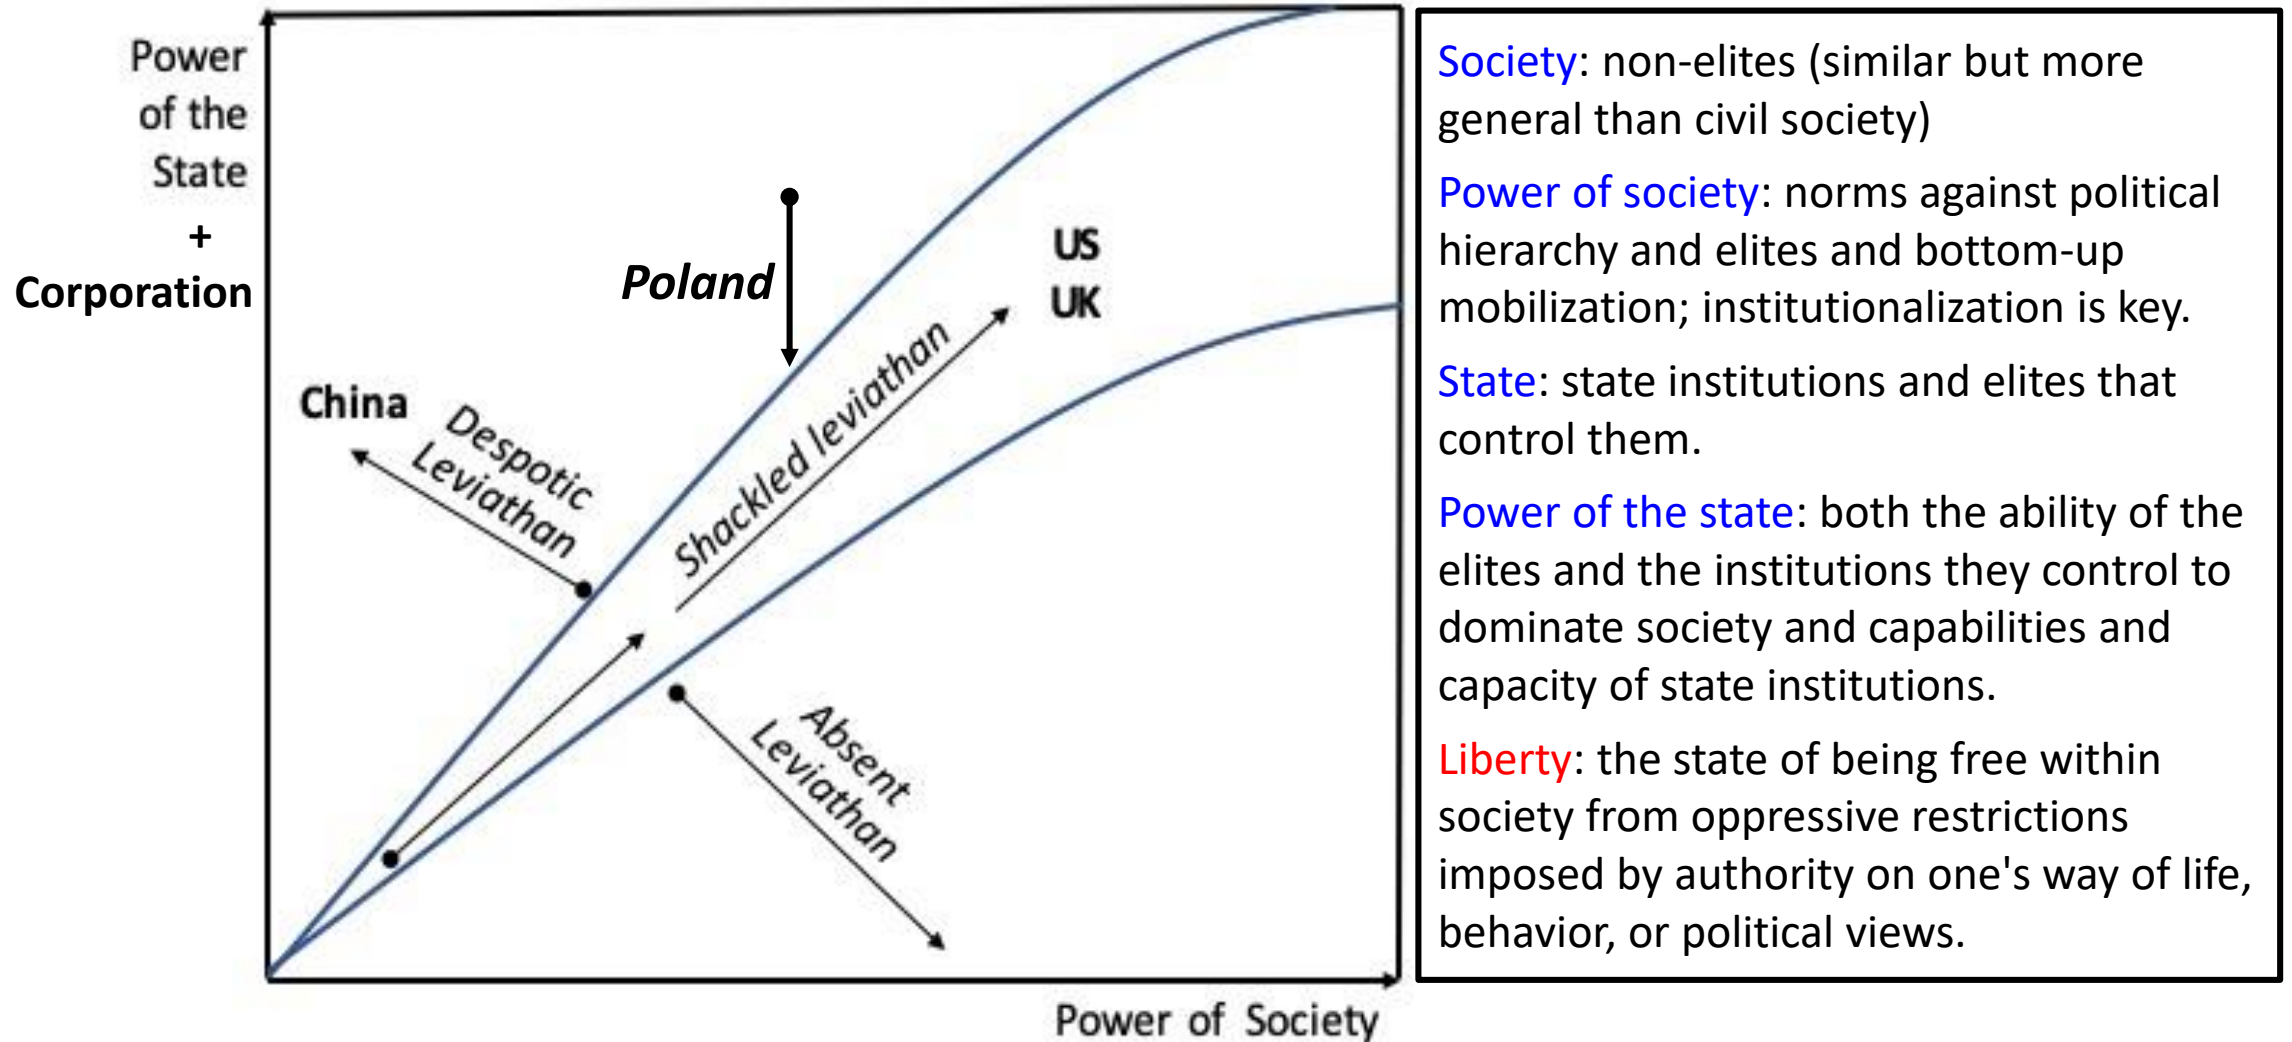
Power of the State + Corporation

Poland

US
UK

China

Despotic Leviathan

Shackled leviathan

Absent Leviathan

Power of Society

Society: non-elites (similar but more general than civil society)

Power of society: norms against political hierarchy and elites and bottom-up mobilization; institutionalization is key.

State: state institutions and elites that control them.

Power of the state: both the ability of the elites and the institutions they control to dominate society and capabilities and capacity of state institutions.

Liberty: the state of being free within society from oppressive restrictions imposed by authority on one's way of life, behavior, or political views.